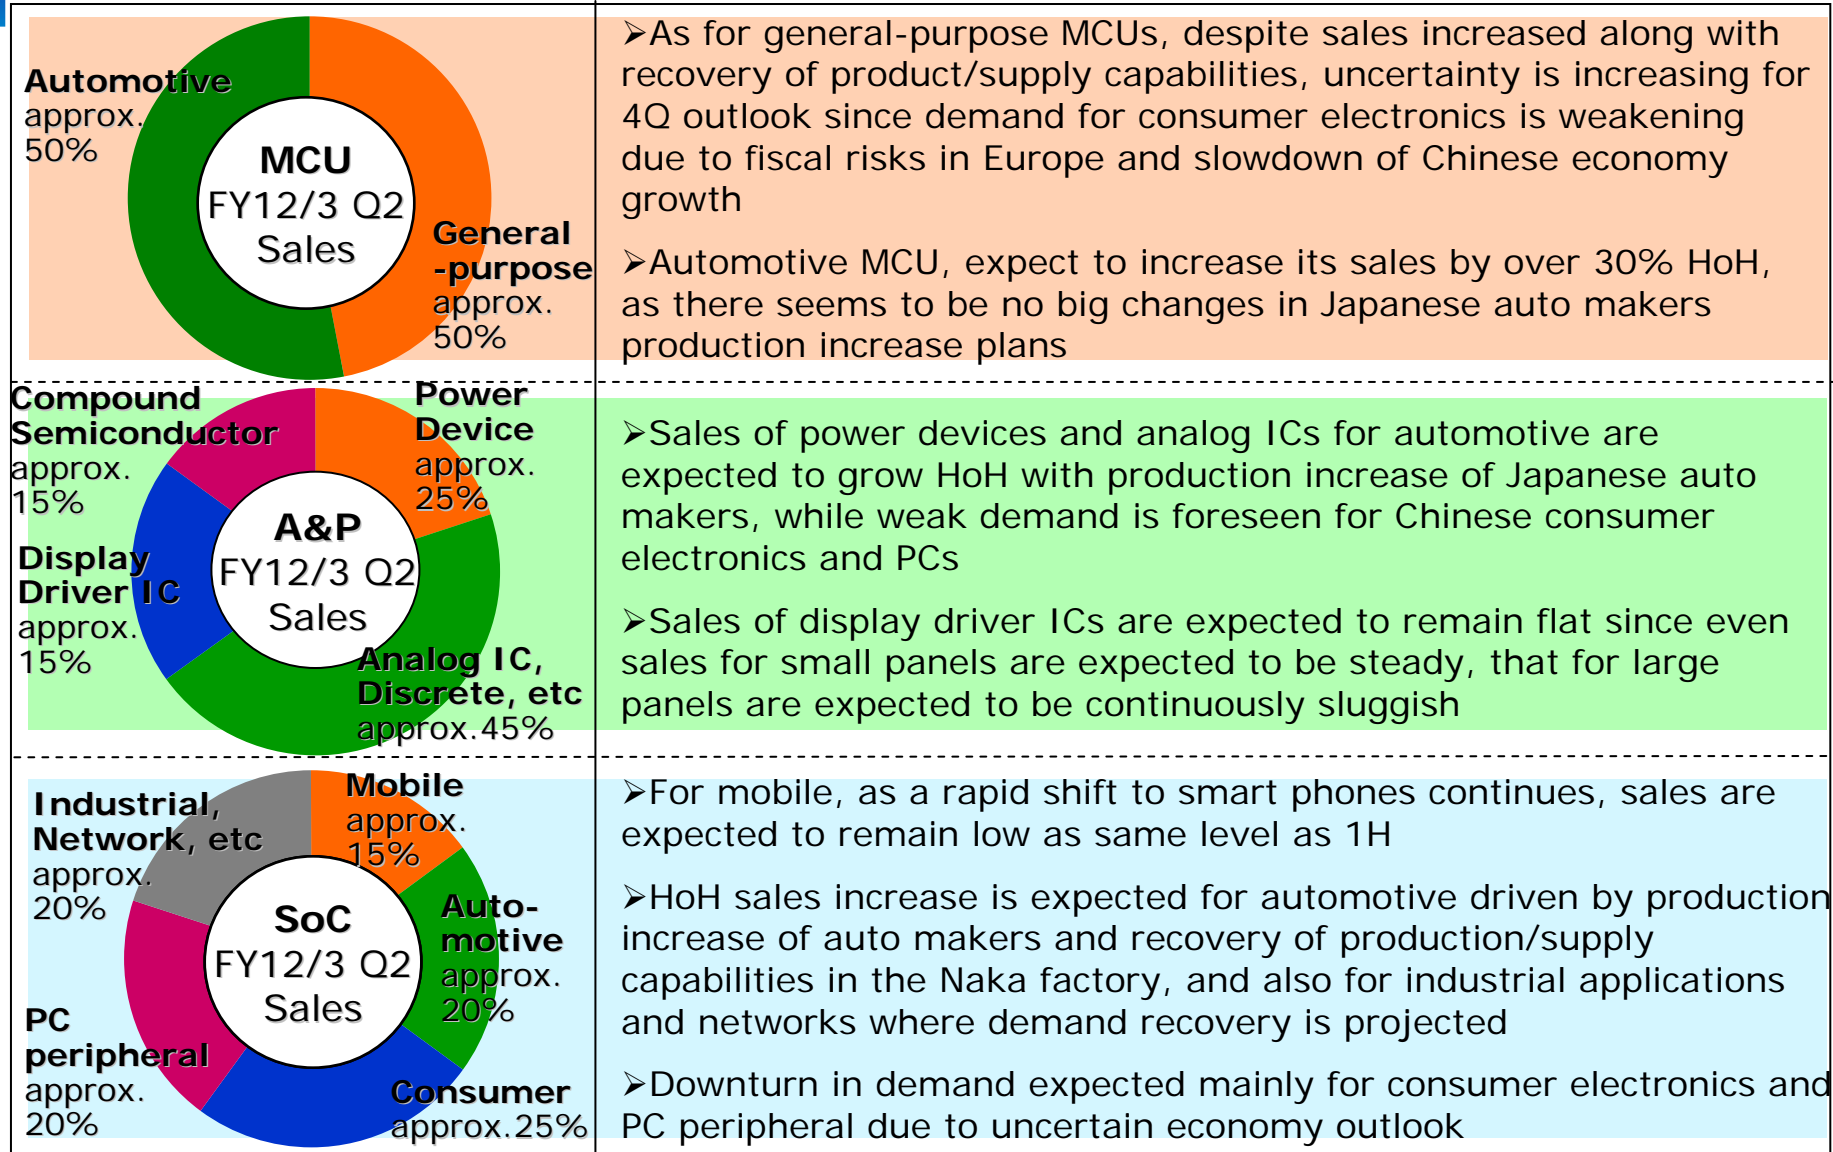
Automotive approx. 50%

MCU FY12/3 Q2 Sales

General -purpose approx. 50%

➢As for general-purpose MCUs, despite sales increased along with recovery of product/supply capabilities, uncertainty is increasing for 4Q outlook since demand for consumer electronics is weakening due to fiscal risks in Europe and slowdown of Chinese economy growth

➢Automotive MCU, expect to increase its sales by over 30% HoH, as there seems to be no big changes in Japanese auto makers production increase plans

Compound Semiconductor approx. 15%

Power Device approx. 25%

A&P FY12/3 Q2 Sales

Display Driver IC approx. 15%

Analog IC, Discrete, etc approx.45%

➢Sales of power devices and analog ICs for automotive are expected to grow HoH with production increase of Japanese auto makers, while weak demand is foreseen for Chinese consumer electronics and PCs

➢Sales of display driver ICs are expected to remain flat since even sales for small panels are expected to be steady, that for large panels are expected to be continuously sluggish

Industrial, Network, etc approx. 20%

Mobile approx. 15%

SoC FY12/3 Q2 Sales

Auto-motive approx. 20%

PC peripheral approx. 20%

Consumer approx.25%

➢For mobile, as a rapid shift to smart phones continues, sales are expected to remain low as same level as 1H

➢HoH sales increase is expected for automotive driven by production increase of auto makers and recovery of production/supply capabilities in the Naka factory, and also for industrial applications and networks where demand recovery is projected

➢Downturn in demand expected mainly for consumer electronics and PC peripheral due to uncertain economy outlook